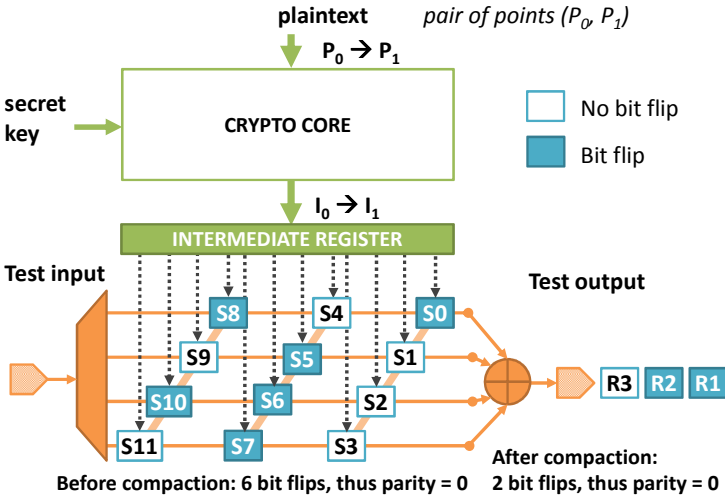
plaintext

pair of points ($P_0$, $P_1$)

$P_0 \rightarrow P_1$

secret key

CRYPTO CORE

No bit flip

Bit flip

$I_0 \rightarrow I_1$

INTERMEDIATE REGISTER

Test input

Test output

S8

S4

S0

S9

S5

S1

S10

S6

S2

S11

S7

S3

R3

R2

R1

Before compaction: 6 bit flips, thus parity = 0

After compaction: 2 bit flips, thus parity = 0